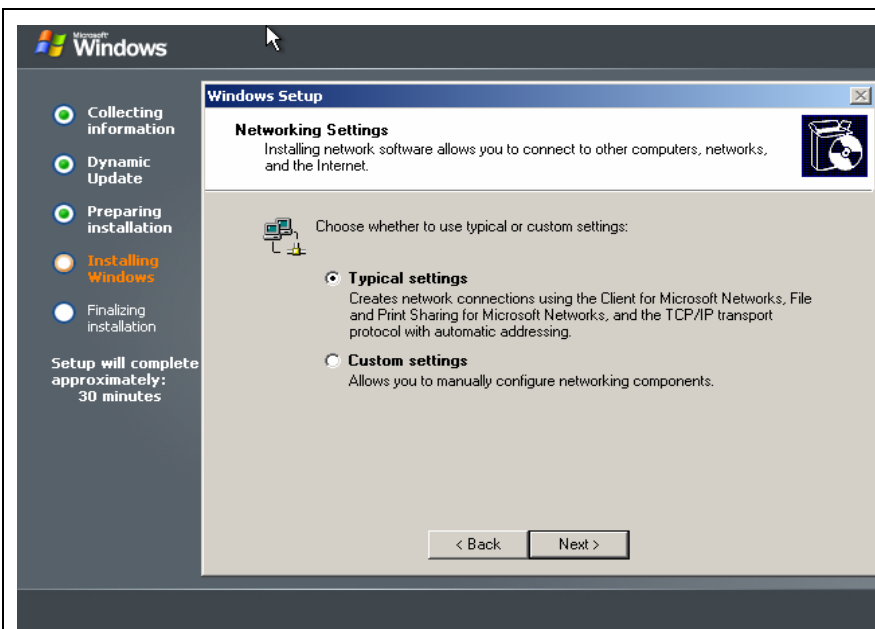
Microsoft Windows

Collecting information

Dynamic Update

Preparing installation

Installing Windows

Finalizing installation

Setup will complete approximately: 30 minutes

Windows Setup

Networking Settings
Installing network software allows you to connect to other computers, networks, and the Internet.

Choose whether to use typical or custom settings:

Typical settings
Creates network connections using the Client for Microsoft Networks, File and Print Sharing for Microsoft Networks, and the TCP/IP transport protocol with automatic addressing.

Custom settings
Allows you to manually configure networking components.

< Back

Next >